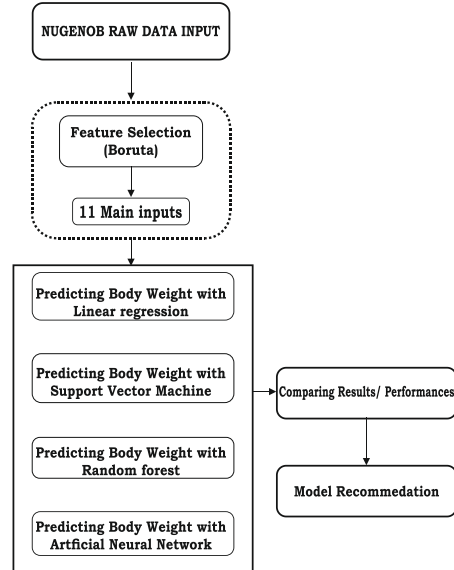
NUGENOB RAW DATA INPUT

Feature Selection (Boruta)

11 Main inputs

Predicting Body Weight with Linear regression

Predicting Body Weight with Support Vector Machine

Predicting Body Weight with Random forest

Predicting Body Weight with Artficial Neural Network

Comparing Results/ Performances

Model Recommedation